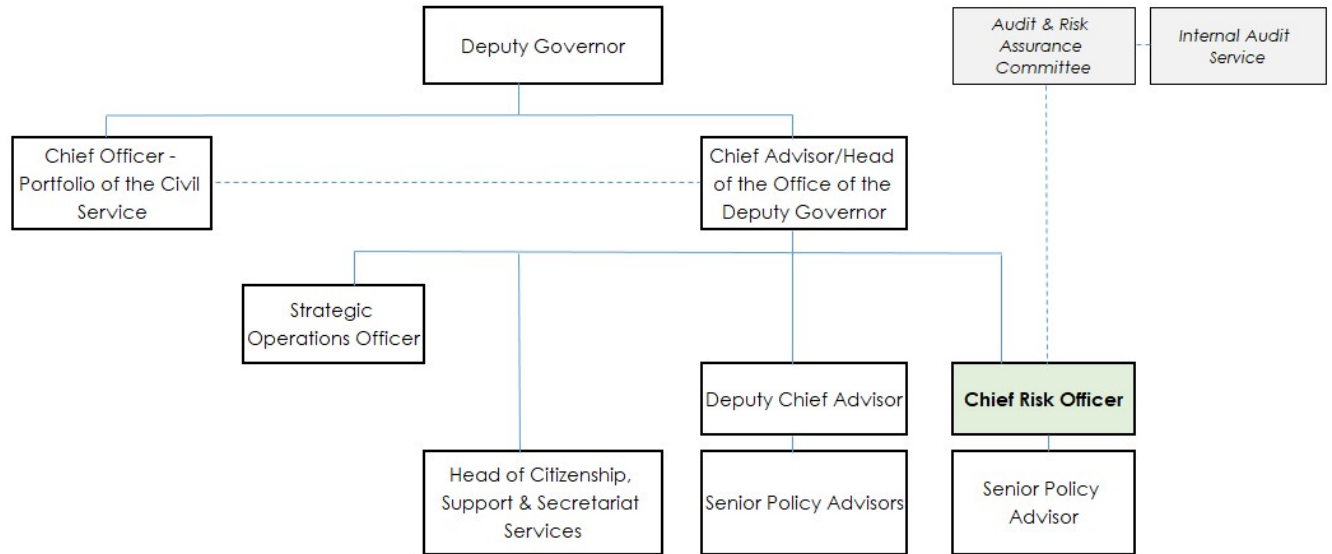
Deputy Governor

Audit & Risk Assurance Committee

Internal Audit Service

Chief Officer - Portfolio of the Civil Service

Chief Advisor/Head of the Office of the Deputy Governor

Strategic Operations Officer

Deputy Chief Advisor

Chief Risk Officer

Head of Citizenship, Support & Secretariat Services

Senior Policy Advisors

Senior Policy Advisor